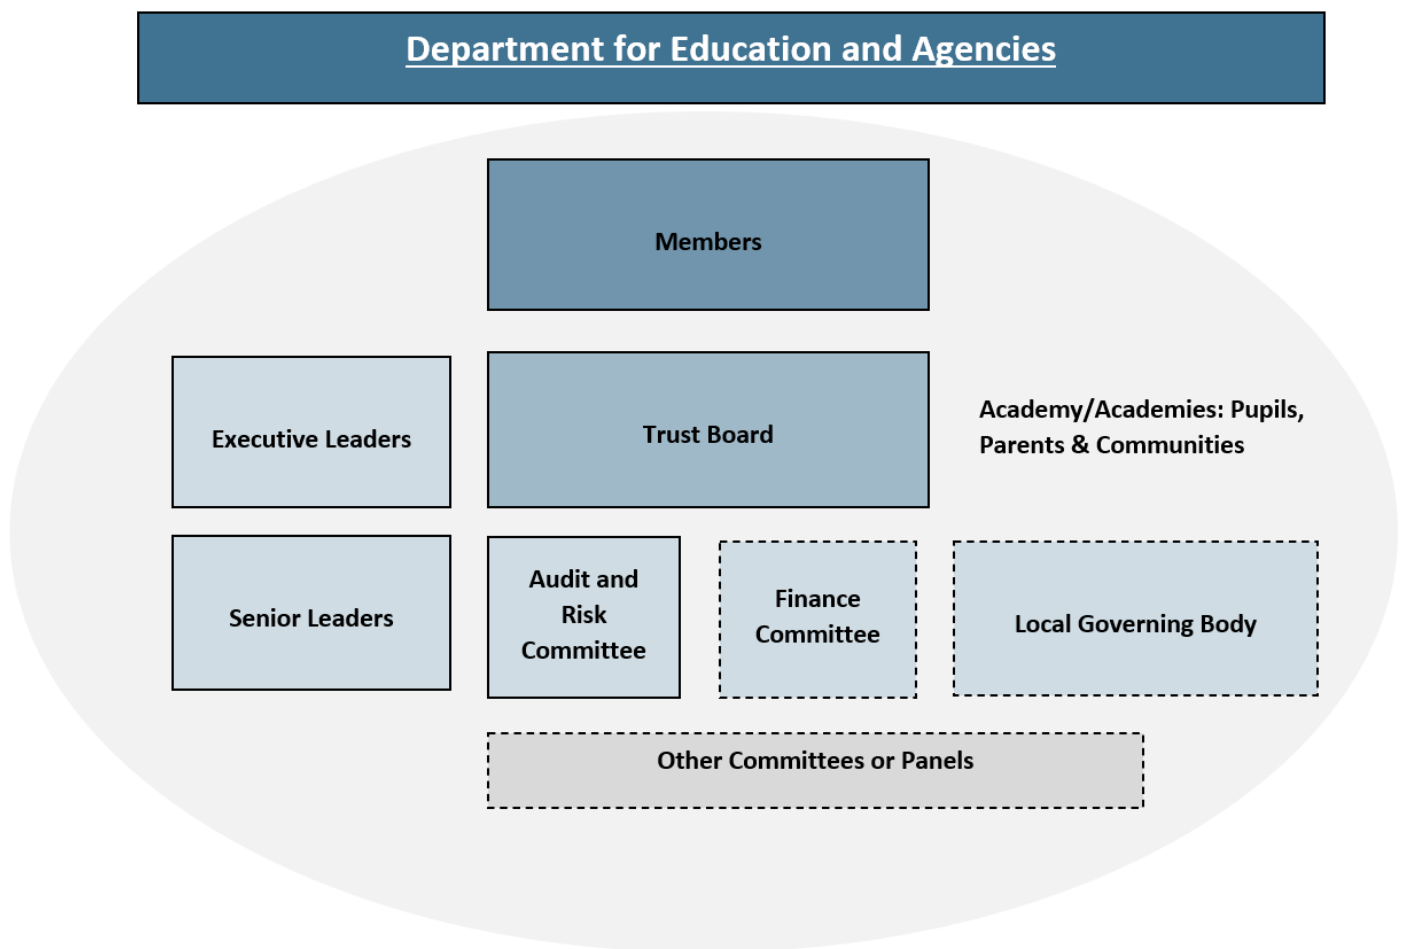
Department for Education and Agencies

Members

Executive Leaders

Trust Board

Academy/Academies: Pupils, Parents & Communities

Senior Leaders

Audit and Risk Committee

Finance Committee

Local Governing Body

Other Committees or Panels